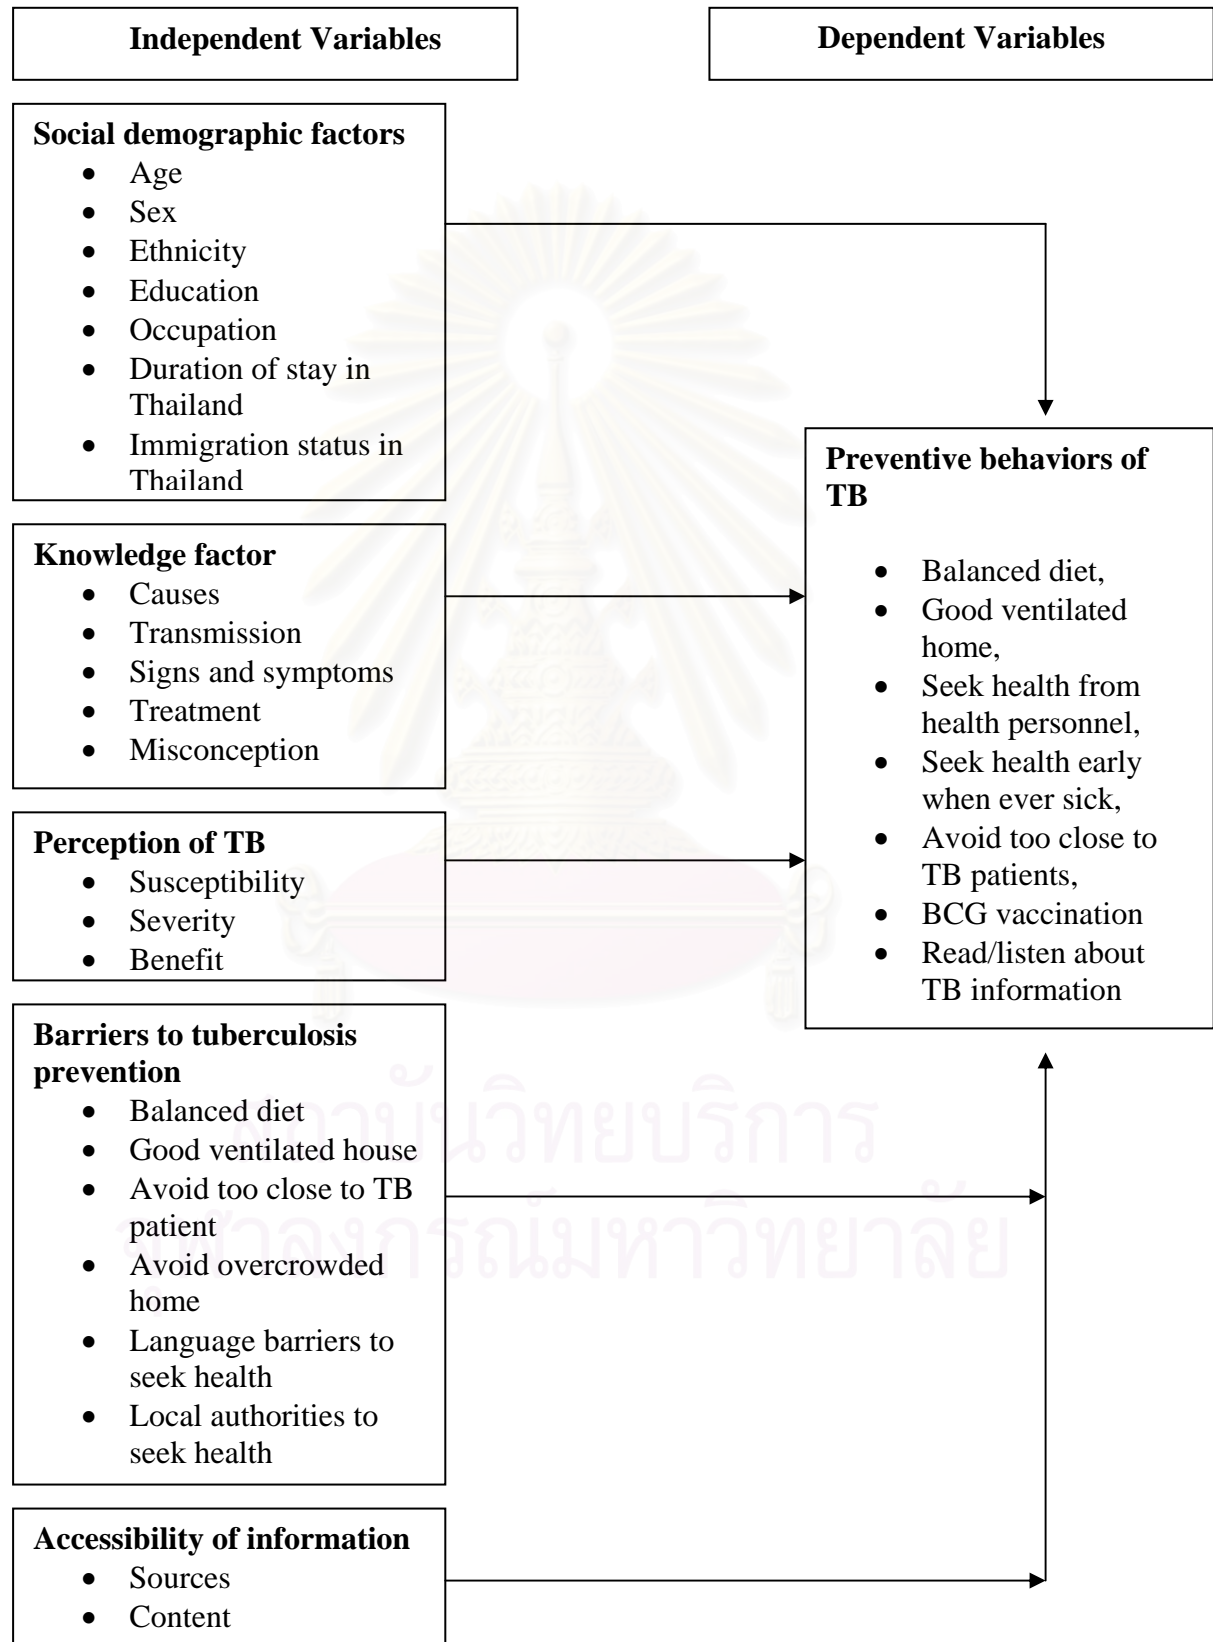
**Independent Variables**

**Dependent Variables**

**Social demographic factors**
- Age
- Sex
- Ethnicity
- Education
- Occupation
- Duration of stay in Thailand
- Immigration status in Thailand

**Knowledge factor**
- Causes
- Transmission
- Signs and symptoms
- Treatment
- Misconception

**Perception of TB**
- Susceptibility
- Severity
- Benefit

**Barriers to tuberculosis prevention**
- Balanced diet
- Good ventilated house
- Avoid too close to TB patient
- Avoid overcrowded home
- Language barriers to seek health
- Local authorities to seek health

**Accessibility of information**
- Sources
- Content

**Preventive behaviors of TB**
- Balanced diet,
- Good ventilated home,
- Seek health from health personnel,
- Seek health early when ever sick,
- Avoid too close to TB patients,
- BCG vaccination
- Read/listen about TB information

สถาบันวิทยบริการ
จุฬาลงกรณ์มหาวิทยาลัย